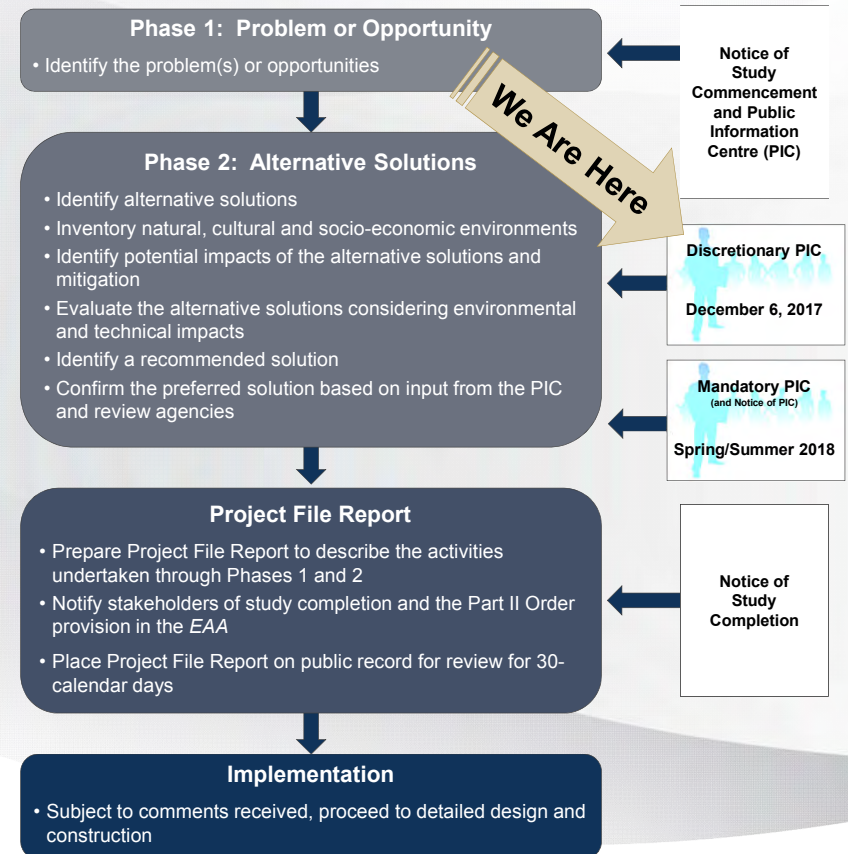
Phase 1: Problem or Opportunity

• Identify the problem(s) or opportunities

We Are Here

Notice of Study Commencement and Public Information Centre (PIC)

Phase 2: Alternative Solutions

• Identify alternative solutions
• Inventory natural, cultural and socio-economic environments
• Identify potential impacts of the alternative solutions and mitigation
• Evaluate the alternative solutions considering environmental and technical impacts
• Identify a recommended solution
• Confirm the preferred solution based on input from the PIC and review agencies

Discretionary PIC

December 6, 2017

Mandatory PIC
(and Notice of PIC)

Spring/Summer 2018

Project File Report

• Prepare Project File Report to describe the activities undertaken through Phases 1 and 2
• Notify stakeholders of study completion and the Part II Order provision in the *EAA*
• Place Project File Report on public record for review for 30-calendar days

Notice of Study Completion

Implementation

• Subject to comments received, proceed to detailed design and construction